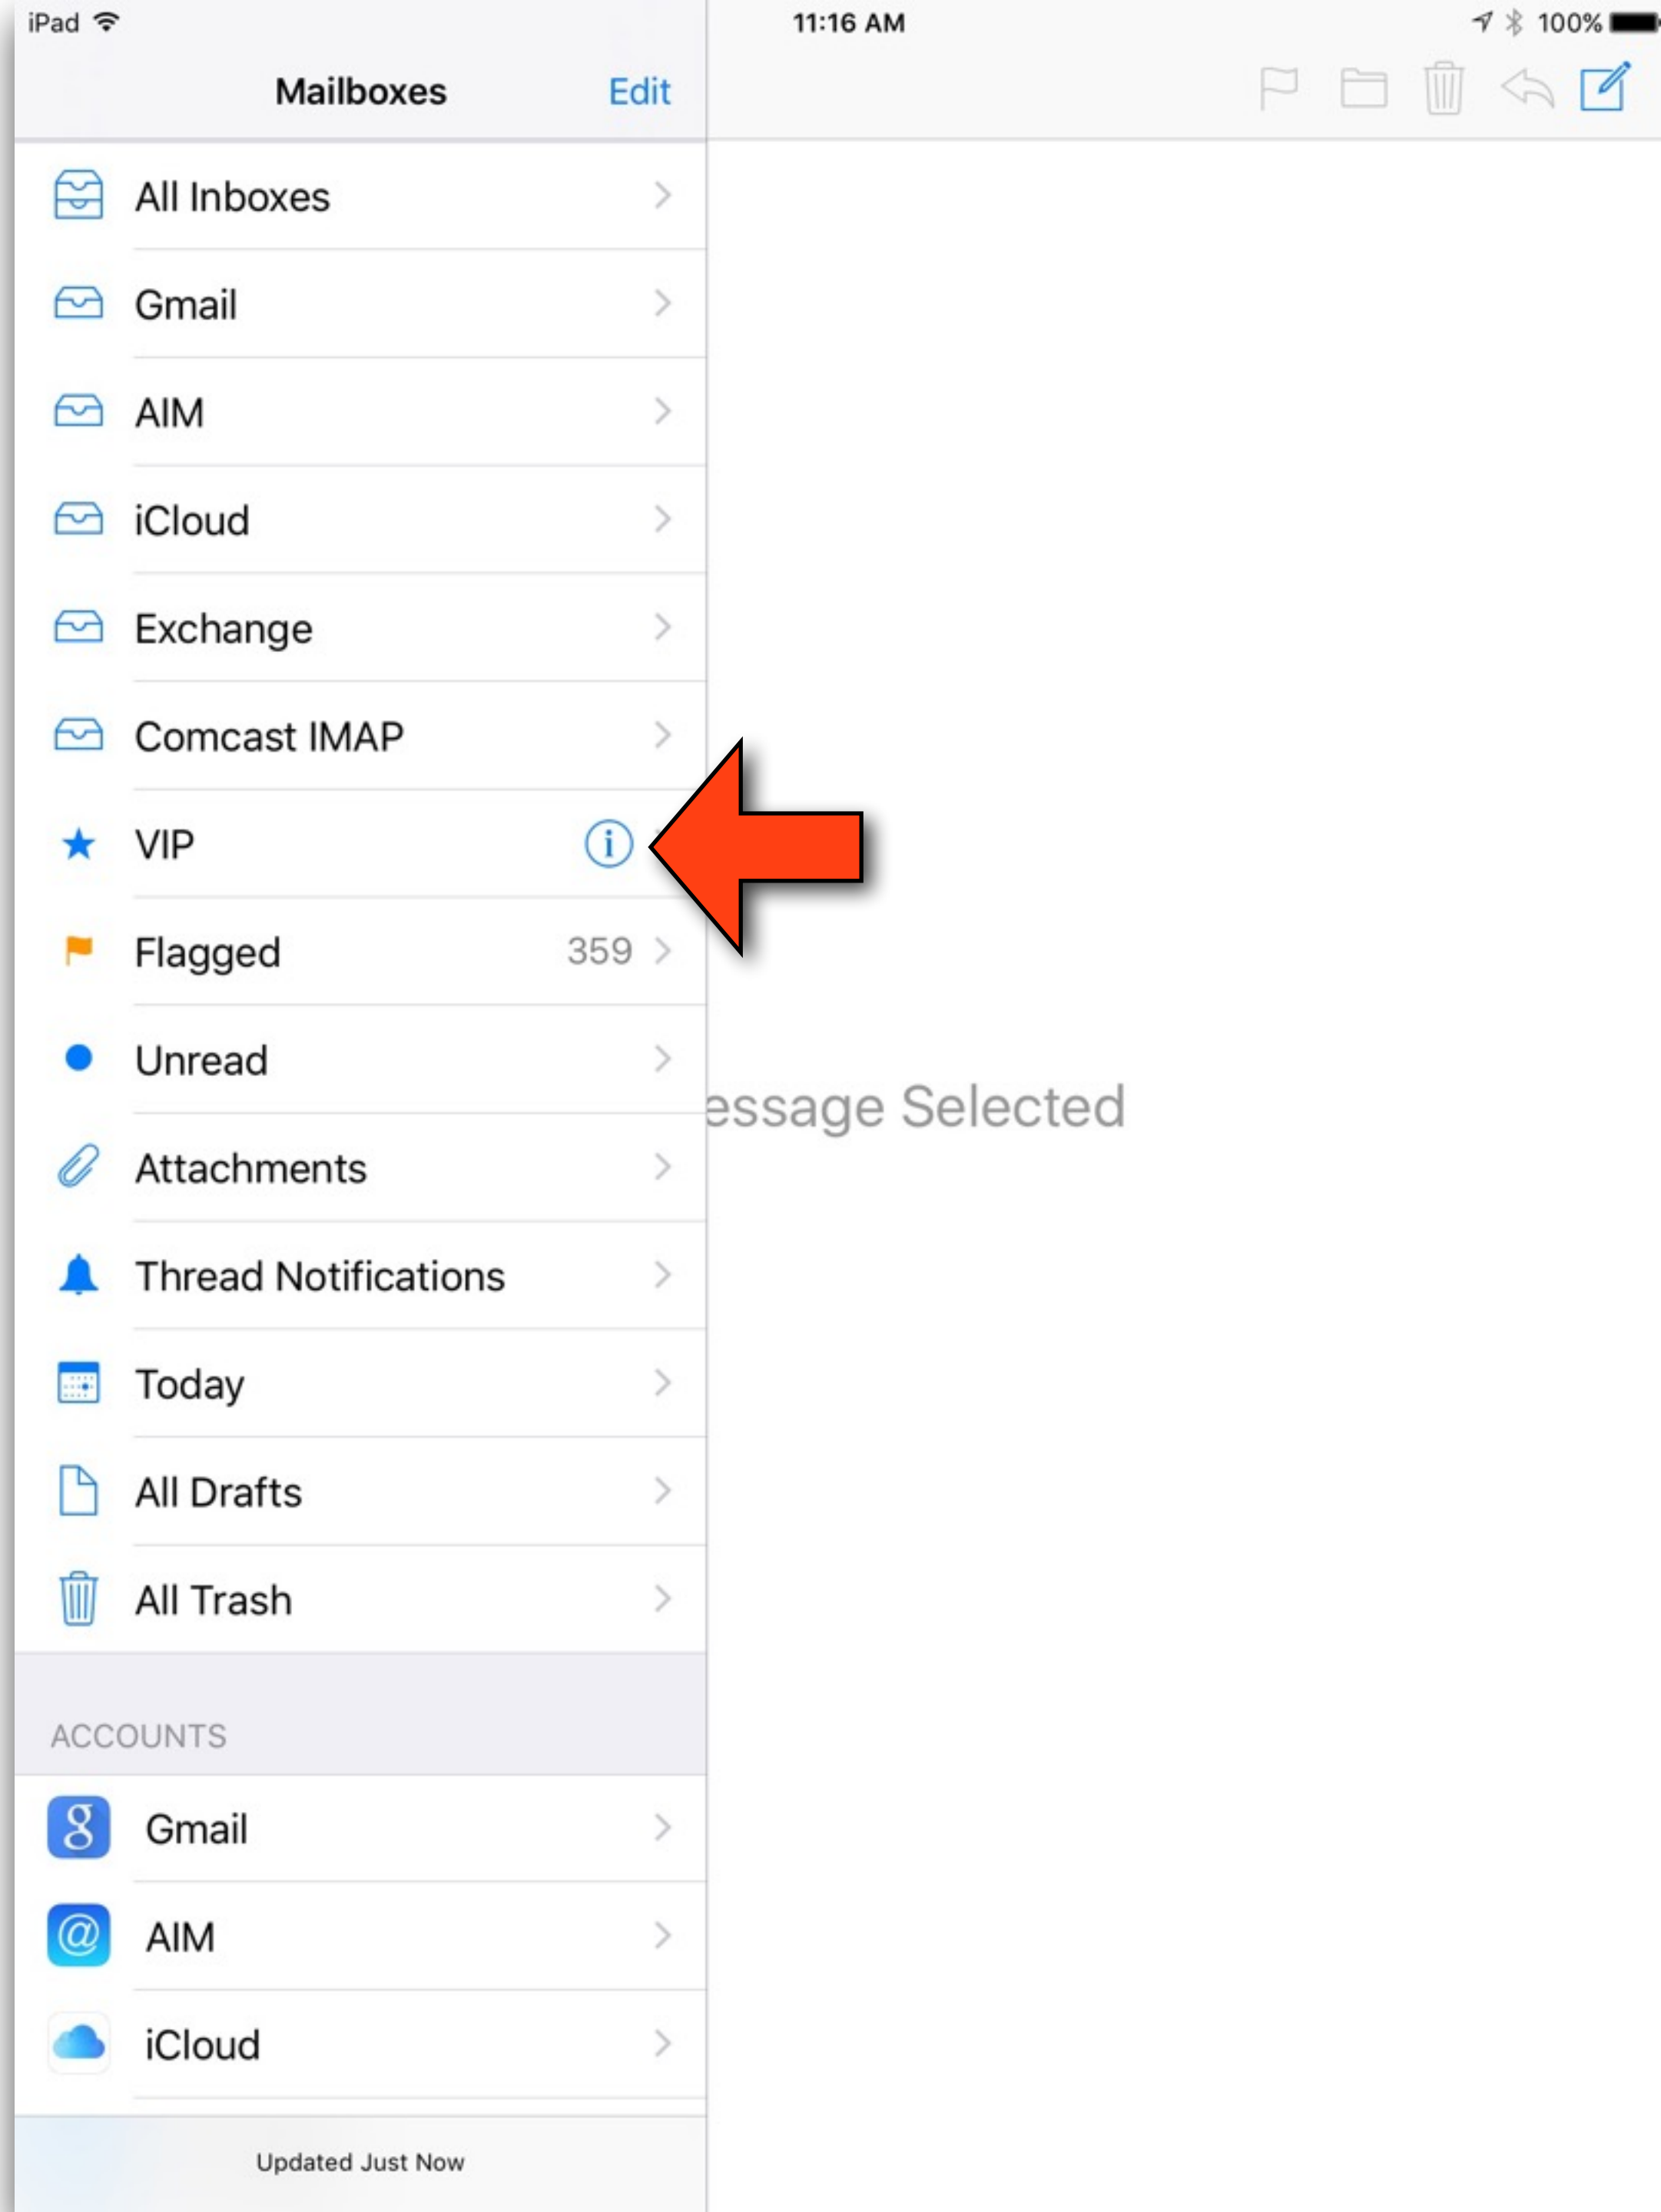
iPad 11:16 AM 100%

Mailboxes Edit

All Inboxes

Gmail

AIM

iCloud

Exchange

Comcast IMAP

VIP

Flagged 359

Unread

Attachments

Thread Notifications

Today

All Drafts

All Trash

ACCOUNTS

Gmail

AIM

iCloud

Updated Just Now

essage Selected